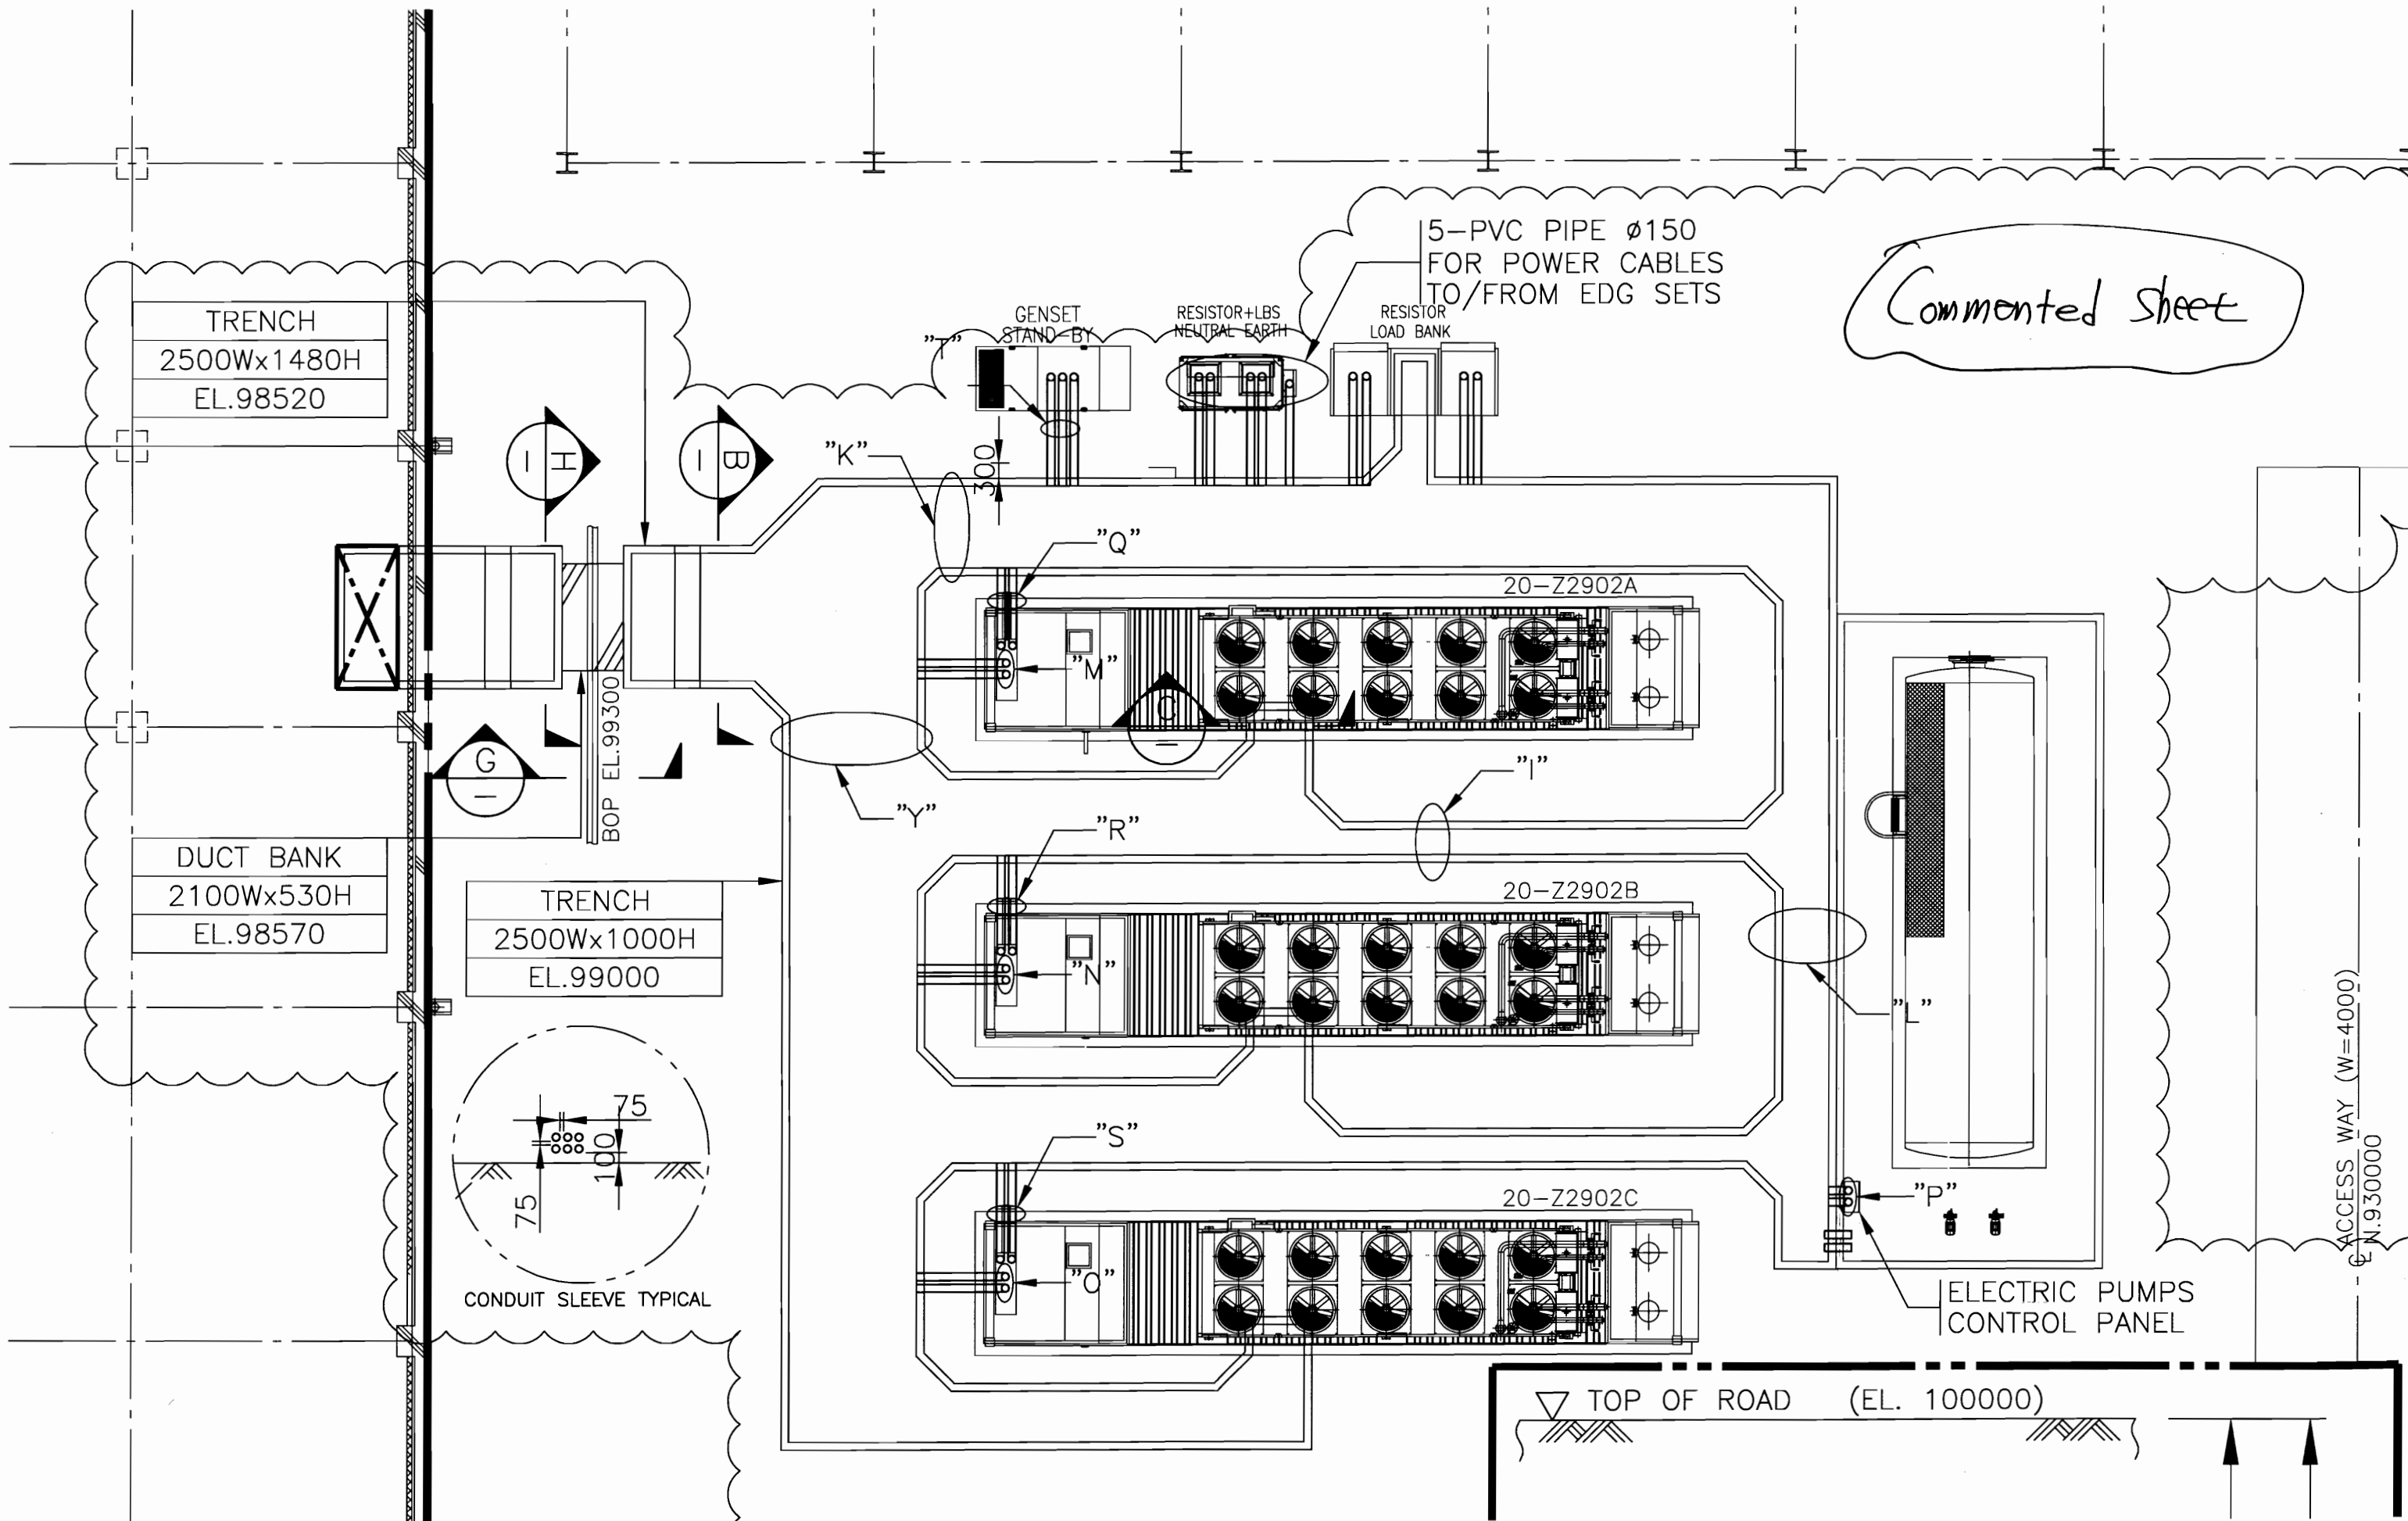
5-PVC PIPE ø150
FOR POWER CABLES
TO/FROM EDG SETS

Commented Sheet

TRENCH
2500Wx1480H
EL.98520

GENSET STAND-BY

RESISTOR+LBS NEUTRAL EARTH

RESISTOR LOAD BANK

"T"

I H

I B

"K"

300

"Q"

20-Z2902A

"M"

C

G

BOP EL.99300

"Y"

"I"

"R"

20-Z2902B

DUCT BANK
2100Wx530H
EL.98570

TRENCH
2500Wx1000H
EL.99000

"N"

"L"

ACCESS WAY (W=4000)
N.930000

75
100
75

CONDUIT SLEEVE TYPICAL

"S"

20-Z2902C

"O"

"P"

ELECTRIC PUMPS
CONTROL PANEL

TOP OF ROAD (EL. 100000)